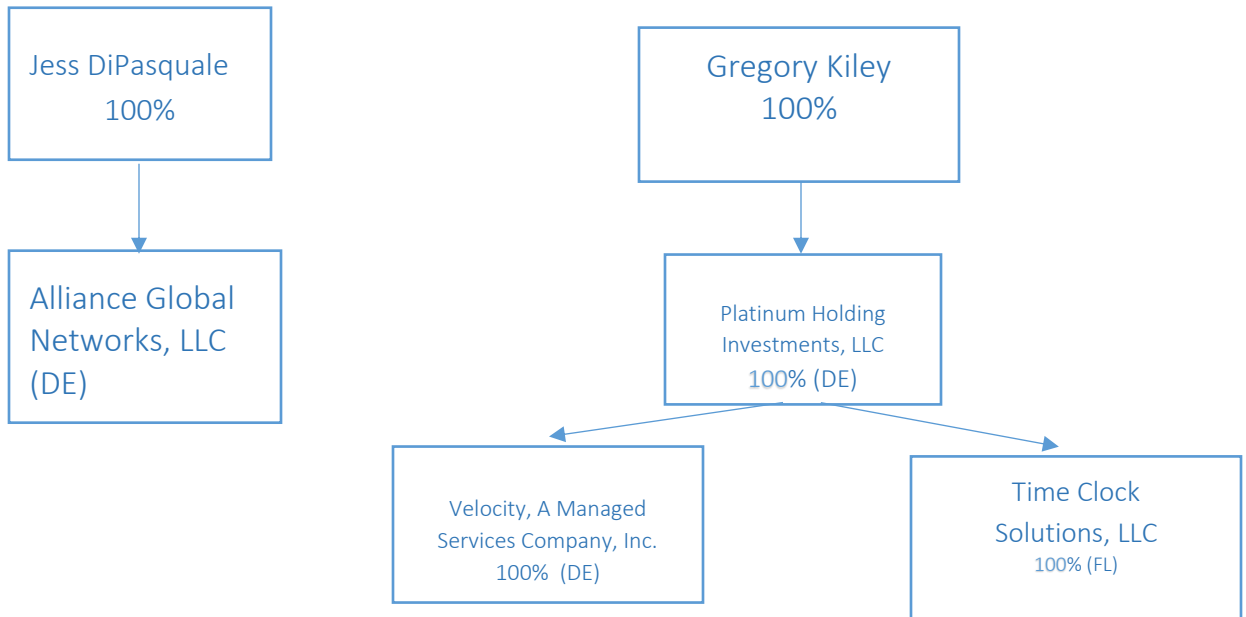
Jess DiPasquale
100%

Alliance Global Networks, LLC (DE)

Gregory Kiley
100%

Platinum Holding Investments, LLC
100% (DE)

Velocity, A Managed Services Company, Inc.
100% (DE)

Time Clock Solutions, LLC
100% (FL)